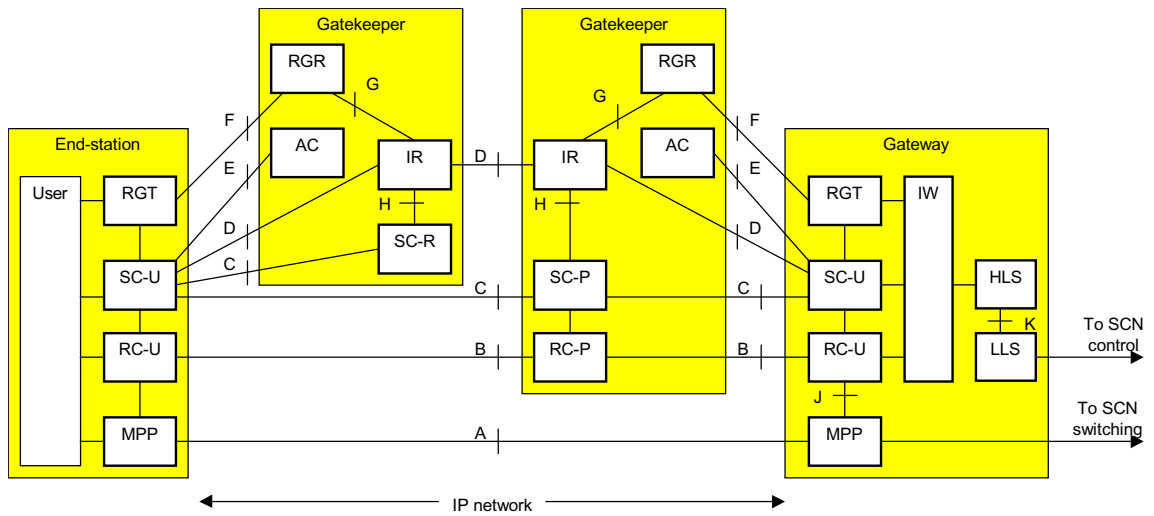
Gatekeeper

RGR

G

AC

IR

H

SC-R

Gatekeeper

RGR

G

AC

IR

H

SC-P

RC-P

End-station

User

RGT

SC-U

RC-U

MPP

F

E

D

C

D

C

B

A

F

E

D

C

B

Gateway

RGT

IW

SC-U

HLS

K

RC-U

LLS

J

MPP

To SCN control

To SCN switching

IP network